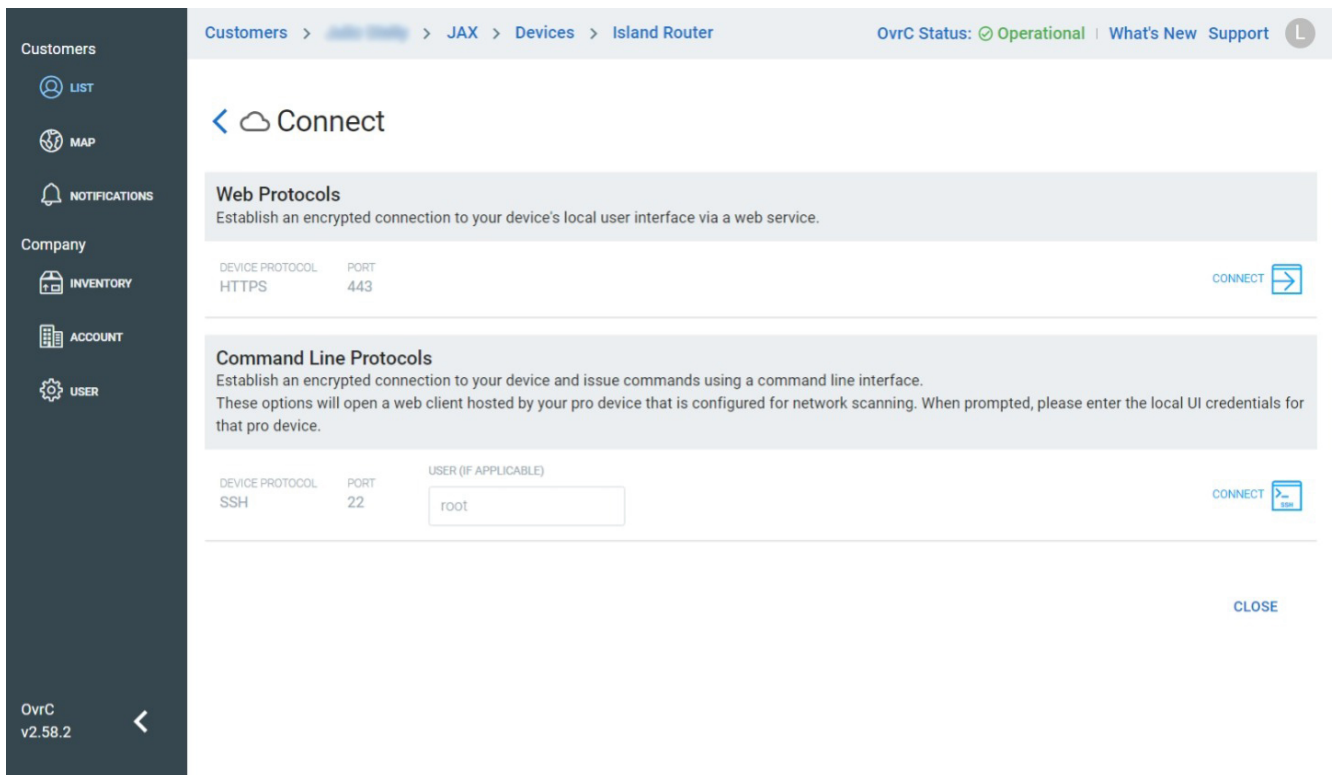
Customers
LIST
MAP
NOTIFICATIONS
Company
INVENTORY
ACCOUNT
USER

OvrC
v2.58.2

Customers > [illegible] > JAX > Devices > Island Router

OvrC Status: Operational | What's New Support L

Connect

Web Protocols
Establish an encrypted connection to your device's local user interface via a web service.

| DEVICE PROTOCOL | PORT |
|---|---|
| HTTPS | 443 |

CONNECT

Command Line Protocols
Establish an encrypted connection to your device and issue commands using a command line interface.
These options will open a web client hosted by your pro device that is configured for network scanning. When prompted, please enter the local UI credentials for that pro device.

| DEVICE PROTOCOL | PORT | USER (IF APPLICABLE) |
|---|---|---|
| SSH | 22 | root |

CONNECT
SSH

CLOSE